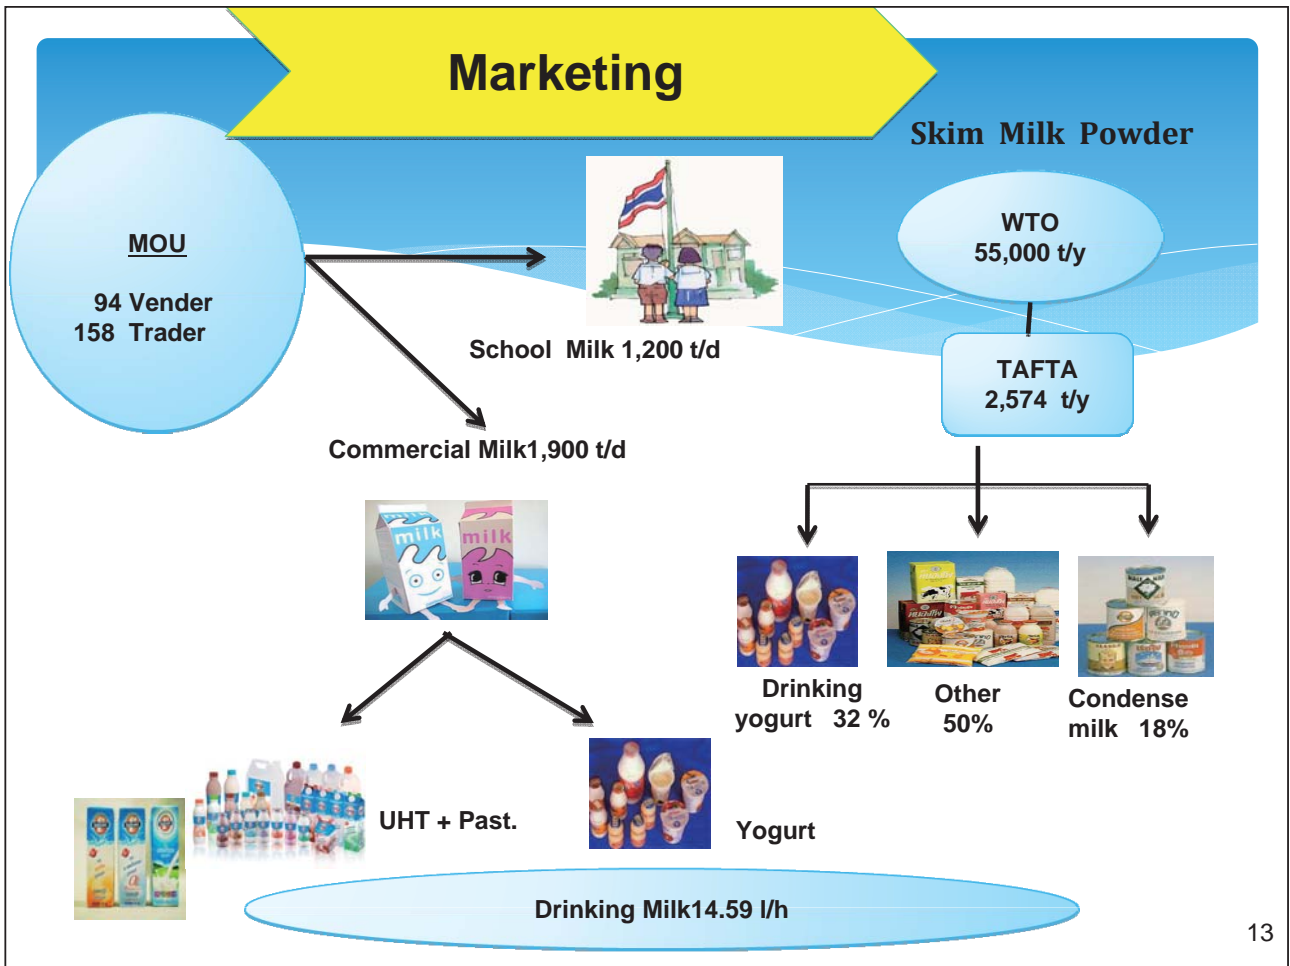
Marketing

Skim Milk Powder

MOU

94 Vender
158 Trader

School Milk 1,200 t/d

Commercial Milk1,900 t/d

WTO
55,000 t/y

TAFTA
2,574 t/y

milk milk

Drinking yogurt 32 %

Other 50%

Condense milk 18%

UHT + Past.

Yogurt

Drinking Milk14.59 l/h

13